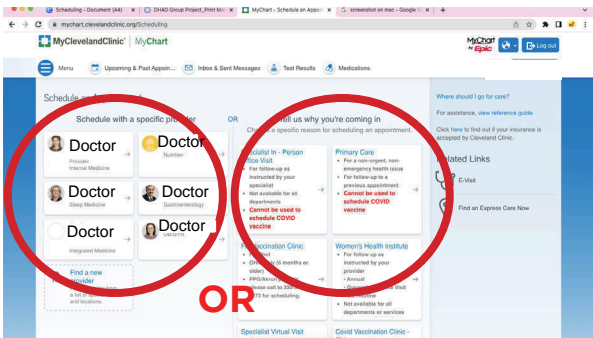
Scheduling - Document (A4) | DHAD Group Project_Print Ma | MyChart - Schedule an Appoi | screenshot on mac - Google

mychart.clevelandclinic.org/Scheduling

MyClevelandClinic | MyChart

MyChart by Epic | Log out

Menu | Upcoming & Past Appoin... | Inbox & Sent Messages | Test Results | Medications

Schedule an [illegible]

Schedule with a specific provider

Doctor
Provider
Internal Medicine

Doctor
Nutrition

Doctor
Sleep Medicine

Doctor
Gastroenterology

Doctor
Integrated Medicine

Doctor
Derm PA

Find a new provider
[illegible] a list of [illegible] and locations

OR

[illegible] tell us why you're coming in

Ch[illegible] a specific reason for scheduling an appointment.

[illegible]ecialist In - Person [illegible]ice Visit
For follow-up as instructed by your specialist
Not available for all departments
Cannot be used to schedule COVID vaccine

Primary Care
For a non-urgent, non-emergency health issue
For follow-up to a previous appointment
Cannot be used to schedule COVID vaccine

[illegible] Vaccination Clinic
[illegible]
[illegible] (6 months or older)
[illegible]
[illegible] call to 330-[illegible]
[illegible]73 for scheduling.

Women's Health Institute
For follow up as instructed by your provider
Annual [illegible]
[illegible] Visit
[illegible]
Not available for all departments or services

Specialist Virtual Visit

Covid Vaccination Clinic - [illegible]

OR

Where should I go for care?

For assistance, view reference guide.

Click here to find out if your insurance is accepted by Cleveland Clinic.

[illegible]lated Links

E-Visit

Find an Express Care Now